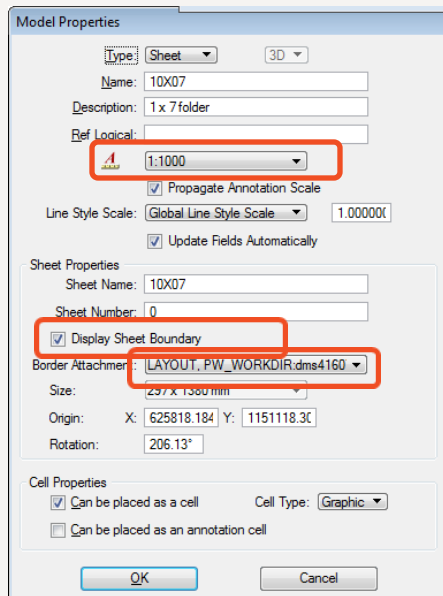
Model Properties

Type: Sheet 3D

Name: 10X07

Description: 1 x 7 folder

Ref Logical:

1:1000

Propagate Annotation Scale

Line Style Scale: Global Line Style Scale 1.00000(

Update Fields Automatically

Sheet Properties

Sheet Name: 10X07

Sheet Number: 0

Display Sheet Boundary

Border Attachment: LAYOUT, PW_WORKDIR:dms4160

Size: 297 x 1380 mm

Origin: X: 625818.184 Y: 1151118.30

Rotation: 206.13°

Cell Properties

Can be placed as a cell Cell Type: Graphic

Can be placed as an annotation cell

OK Cancel